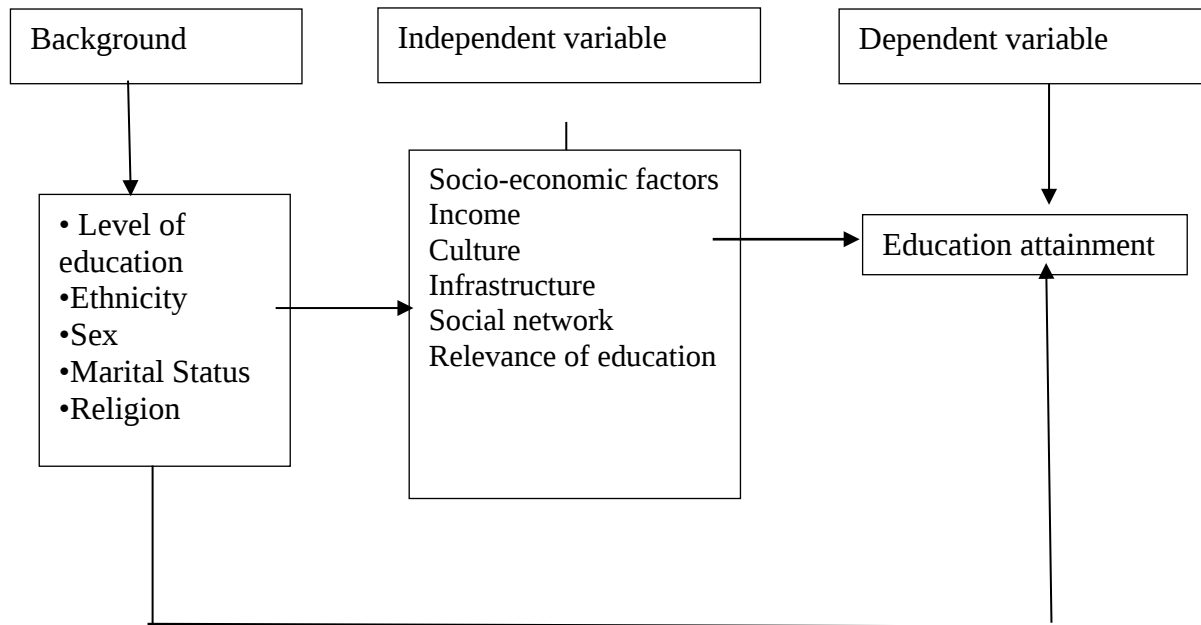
Background

Independent variable

Dependent variable

• Level of education
•Ethnicity
•Sex
•Marital Status
•Religion

Socio-economic factors
Income
Culture
Infrastructure
Social network
Relevance of education

Education attainment